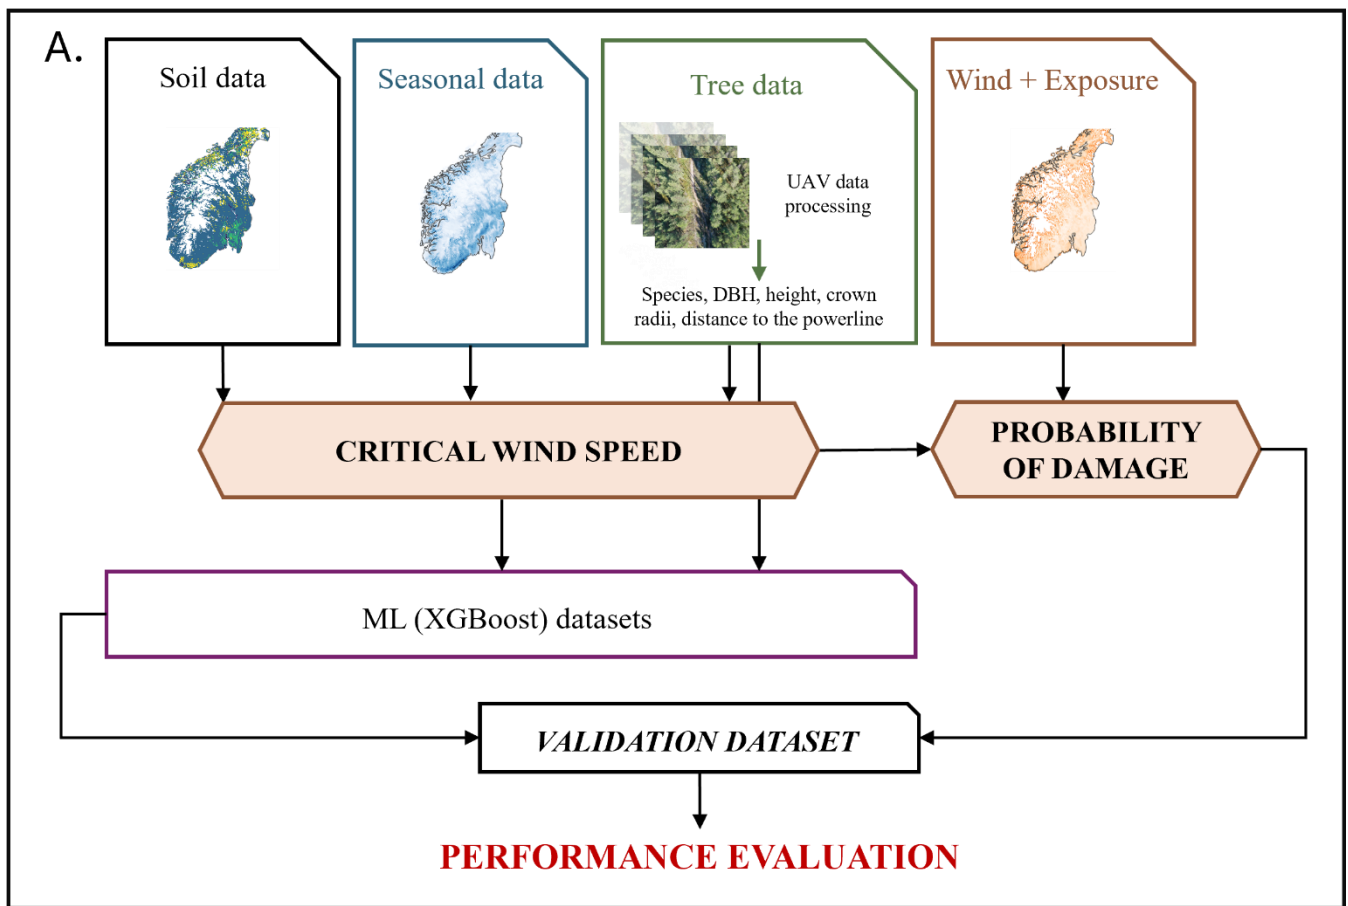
A.

Soil data

Seasonal data

Tree data

UAV data processing

Species, DBH, height, crown radii, distance to the powerline

Wind + Exposure

CRITICAL WIND SPEED

PROBABILITY OF DAMAGE

ML (XGBoost) datasets

VALIDATION DATASET

PERFORMANCE EVALUATION